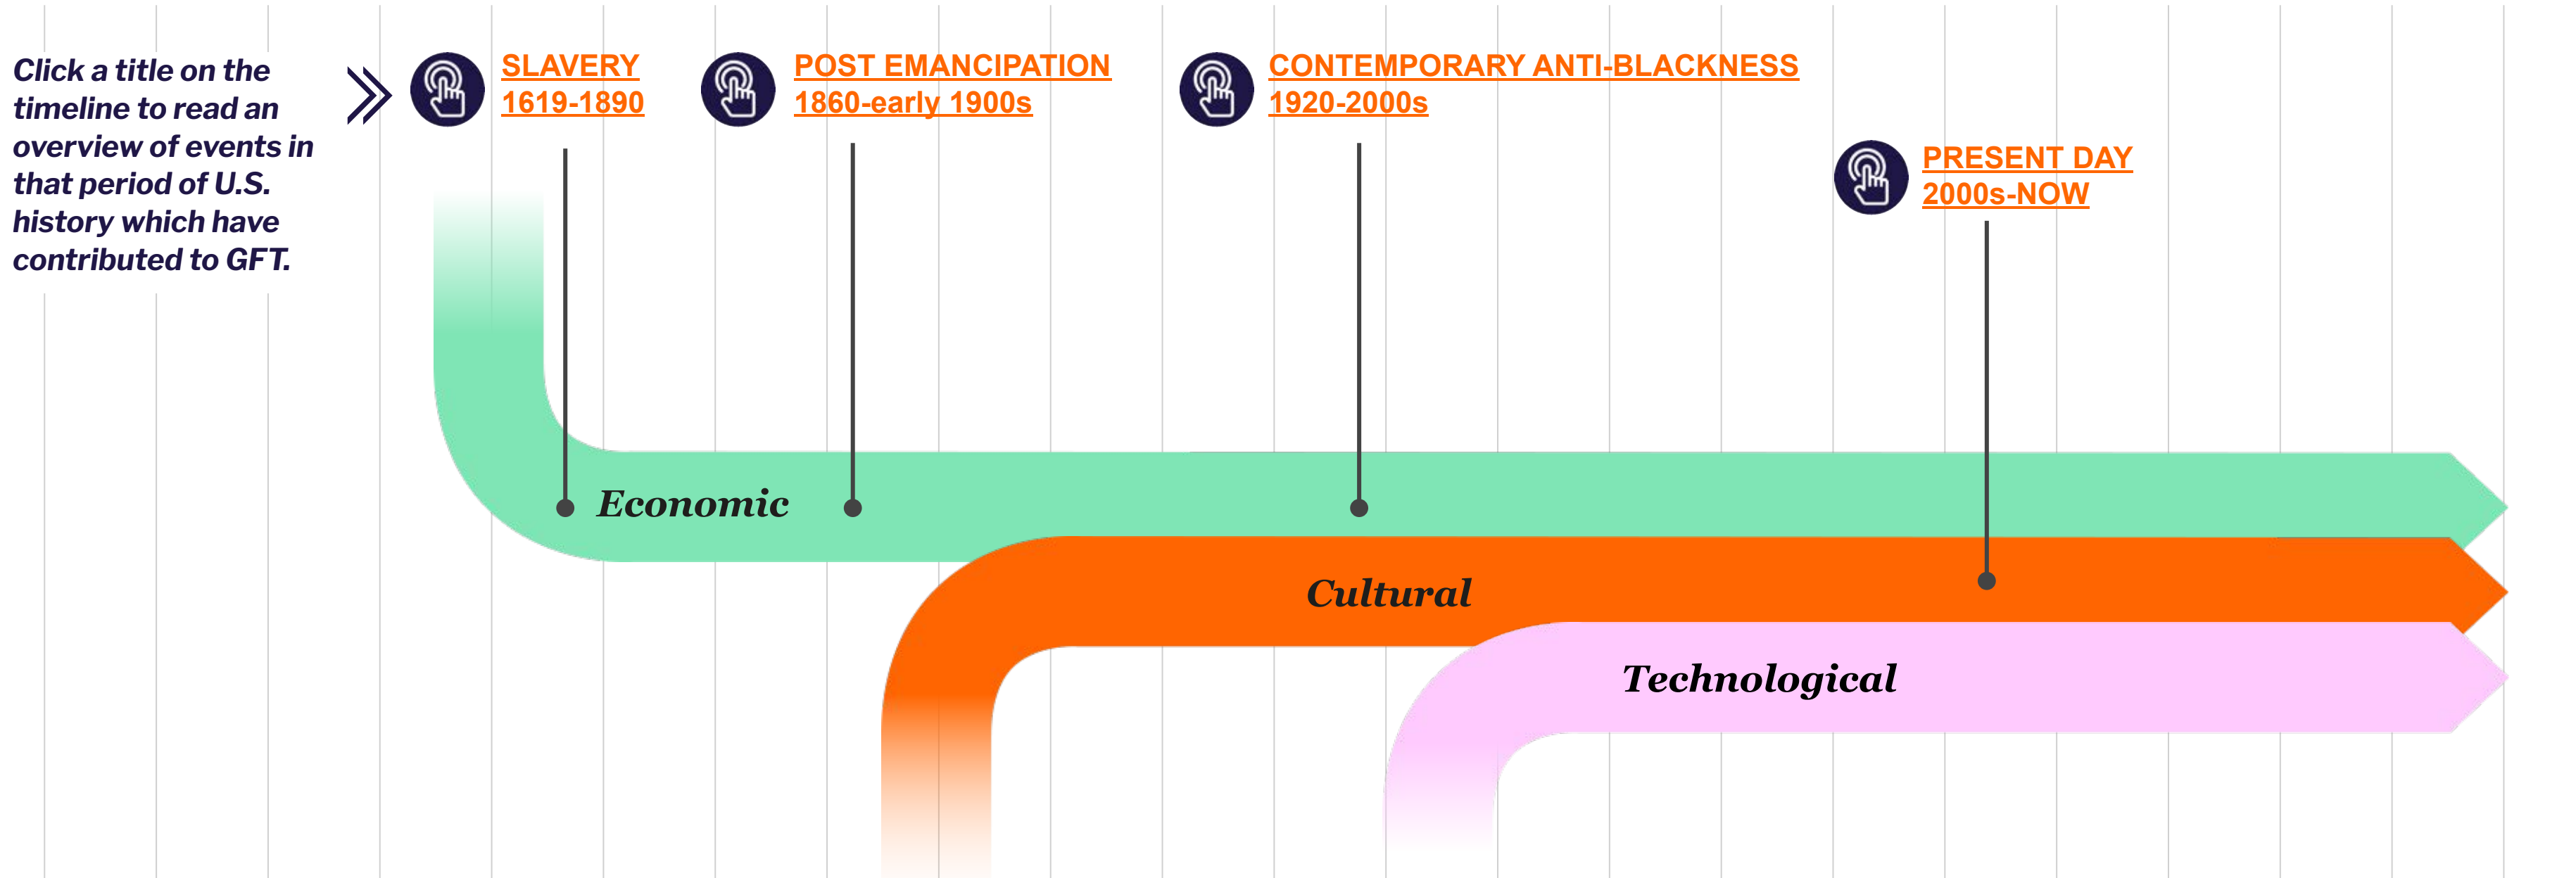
Click a title on the timeline to read an overview of events in that period of U.S. history which have contributed to GFT.

SLAVERY
1619-1890

POST EMANCIPATION
1860-early 1900s

CONTEMPORARY ANTI-BLACKNESS
1920-2000s

PRESENT DAY
2000s-NOW

Economic

Cultural

Technological